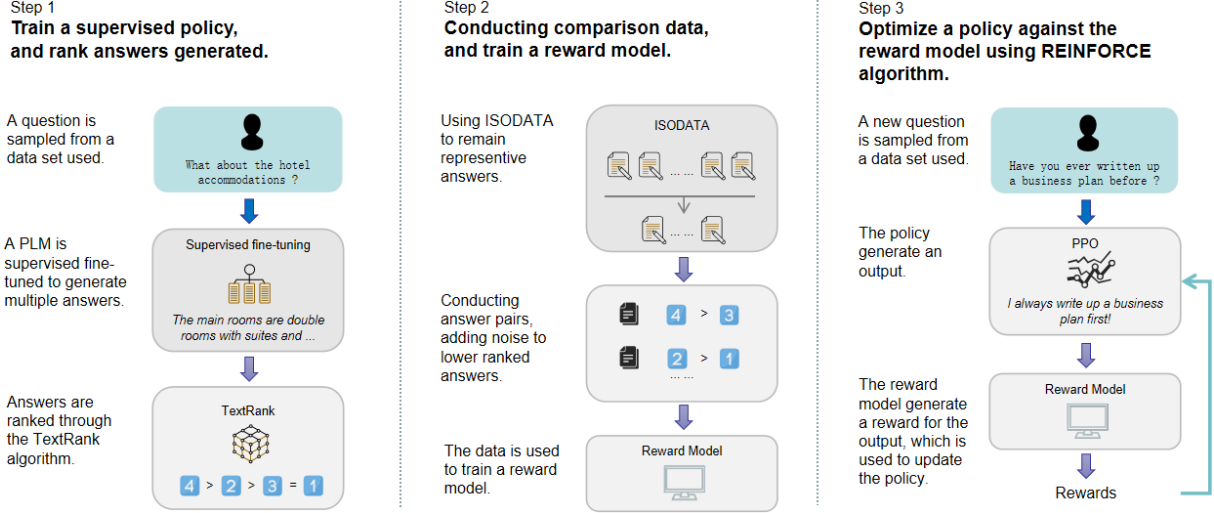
Step 1
Train a supervised policy, and rank answers generated.

A question is sampled from a data set used.

What about the hotel accommodations ?

A PLM is supervised fine-tuned to generate multiple answers.

Supervised fine-tuning

The main rooms are double rooms with suites and ...

Answers are ranked through the TextRank algorithm.

TextRank

4 > 2 > 3 = 1

Step 2
Conducting comparison data, and train a reward model.

Using ISODATA to remain representive answers.

ISODATA

... ...

... ...

Conducting answer pairs, adding noise to lower ranked answers.

4 > 3

2 > 1

... ...

The data is used to train a reward model.

Reward Model

Step 3
Optimize a policy against the reward model using REINFORCE algorithm.

A new question is sampled from a data set used.

Have you ever written up a business plan before ?

The policy generate an output.

PPO

I always write up a business plan first!

The reward model generate a reward for the output, which is used to update the policy.

Reward Model

Rewards